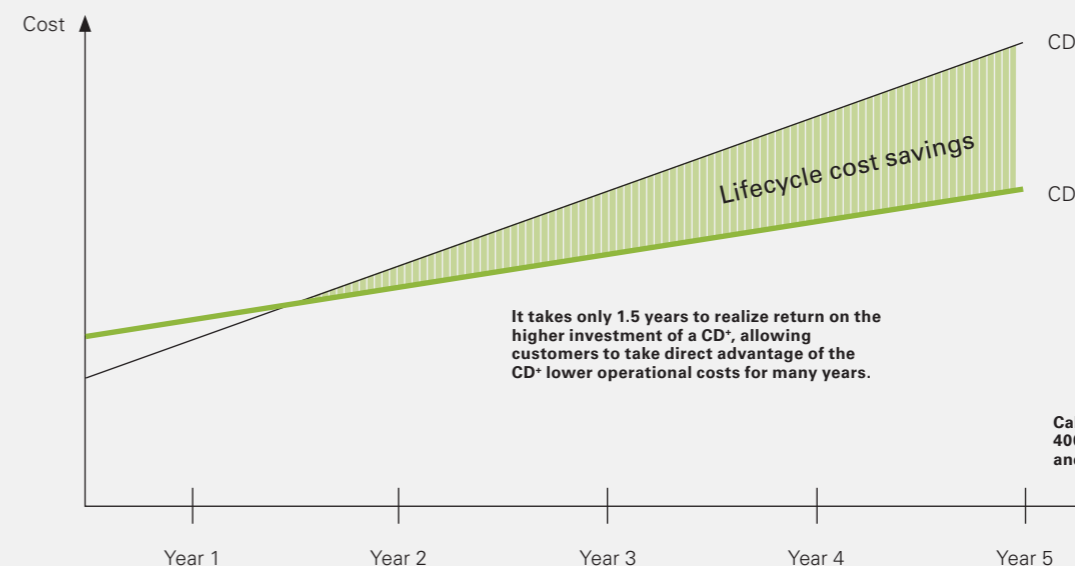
Cost

CD

Lifecycle cost savings

CD

It takes only 1.5 years to realize return on the higher investment of a CD⁺, allowing customers to take direct advantage of the CD⁺ lower operational costs for many years.

Ca
40
an

Year 1
Year 2
Year 3
Year 4
Year 5